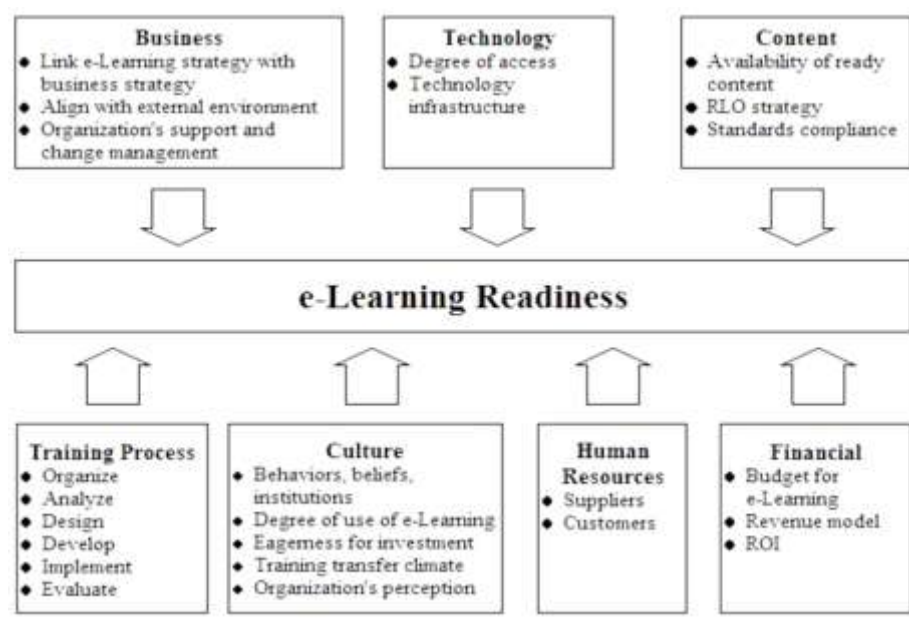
**Business**
- Link e-Learning strategy with business strategy
- Align with external environment
- Organization's support and change management

**Technology**
- Degree of access
- Technology infrastructure

**Content**
- Availability of ready content
- RLO strategy
- Standards compliance

**e-Learning Readiness**

**Training Process**
- Organize
- Analyze
- Design
- Develop
- Implement
- Evaluate

**Culture**
- Behaviors, beliefs, institutions
- Degree of use of e-Learning
- Eagerness for investment
- Training transfer climate
- Organization's perception

**Human Resources**
- Suppliers
- Customers

**Financial**
- Budget for e-Learning
- Revenue model
- ROI